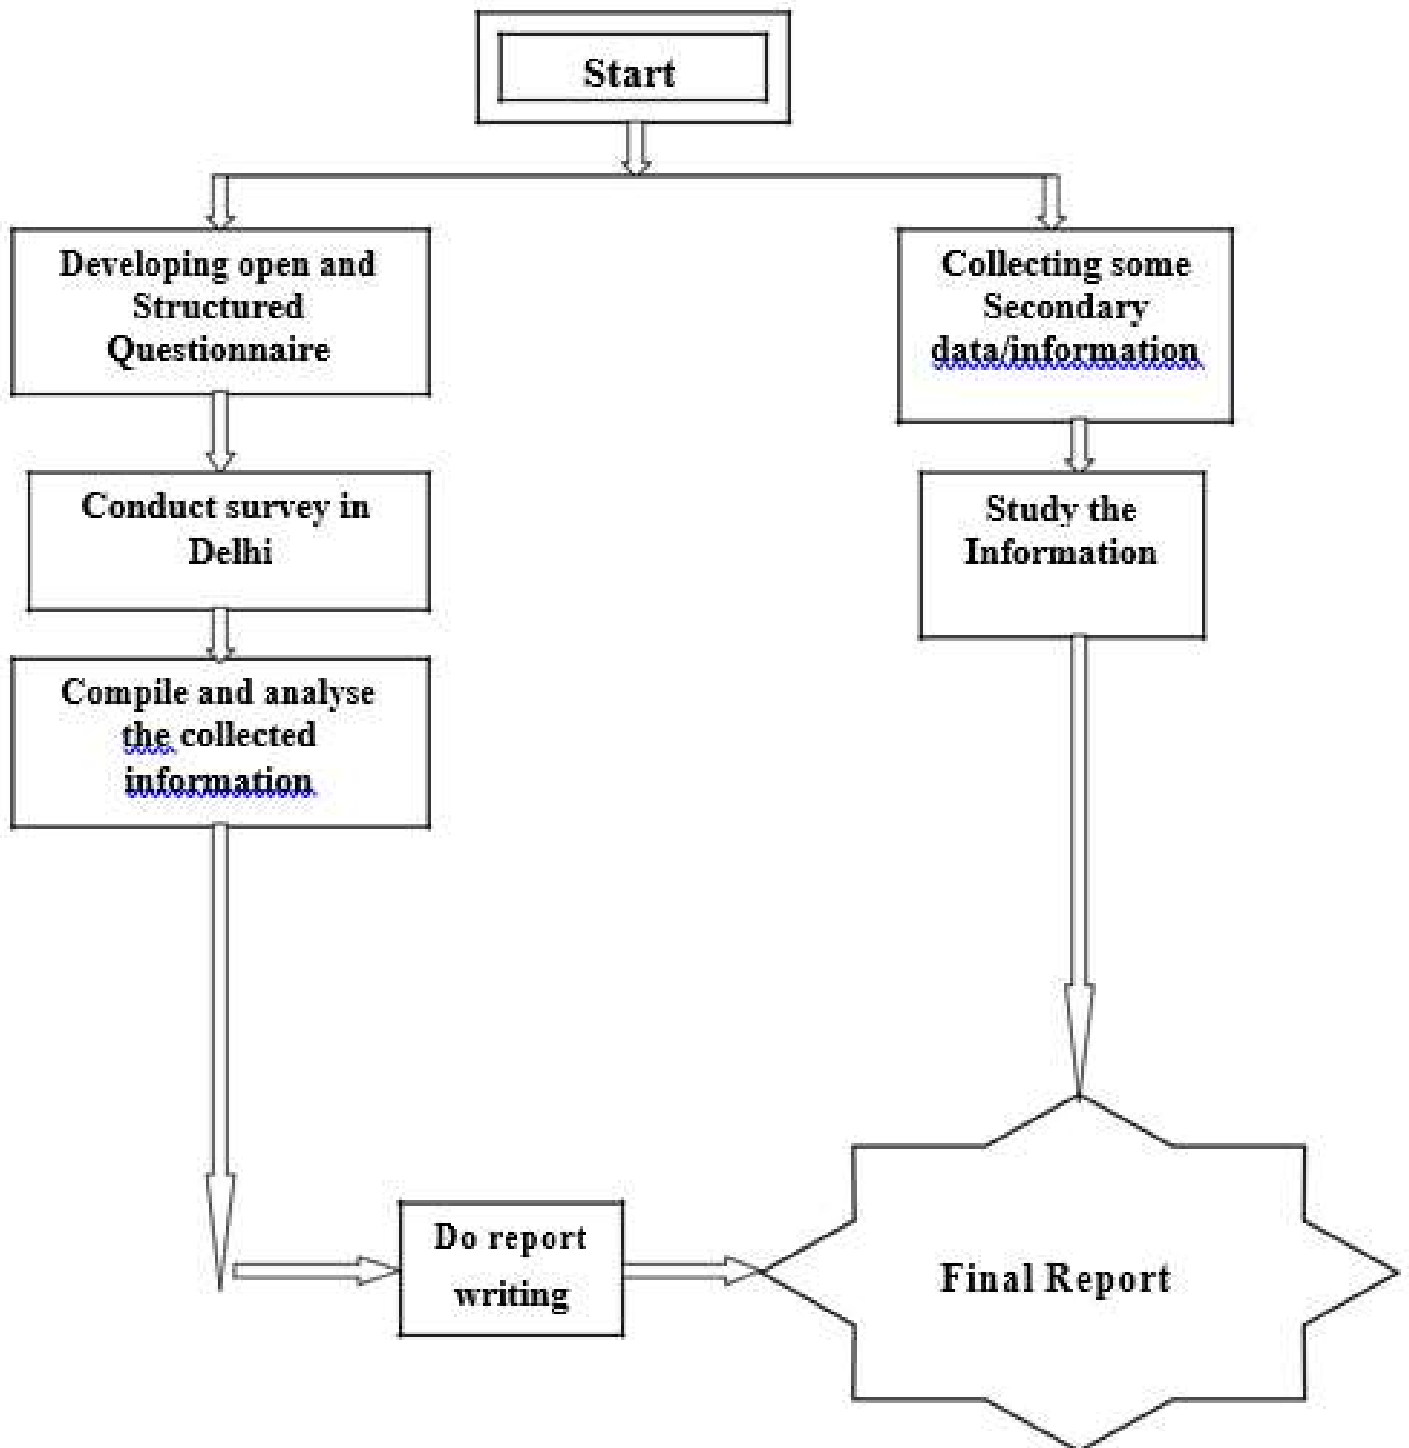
Start

Developing open and Structured Questionnaire

Collecting some Secondary data/information

Conduct survey in Delhi

Study the Information

Compile and analyse the collected information

Do report writing

Final Report